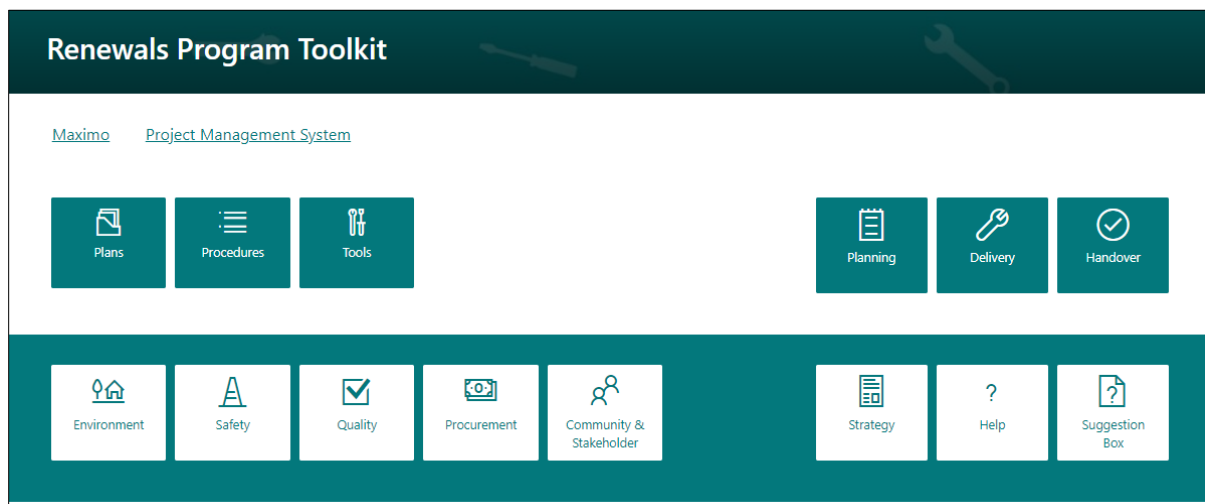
Renewals Program Toolkit

Maximo Project Management System

Plans
Procedures
Tools

Planning
Delivery
Handover

Environment
Safety
Quality
Procurement
Community & Stakeholder

Strategy
?
Help
Suggestion Box